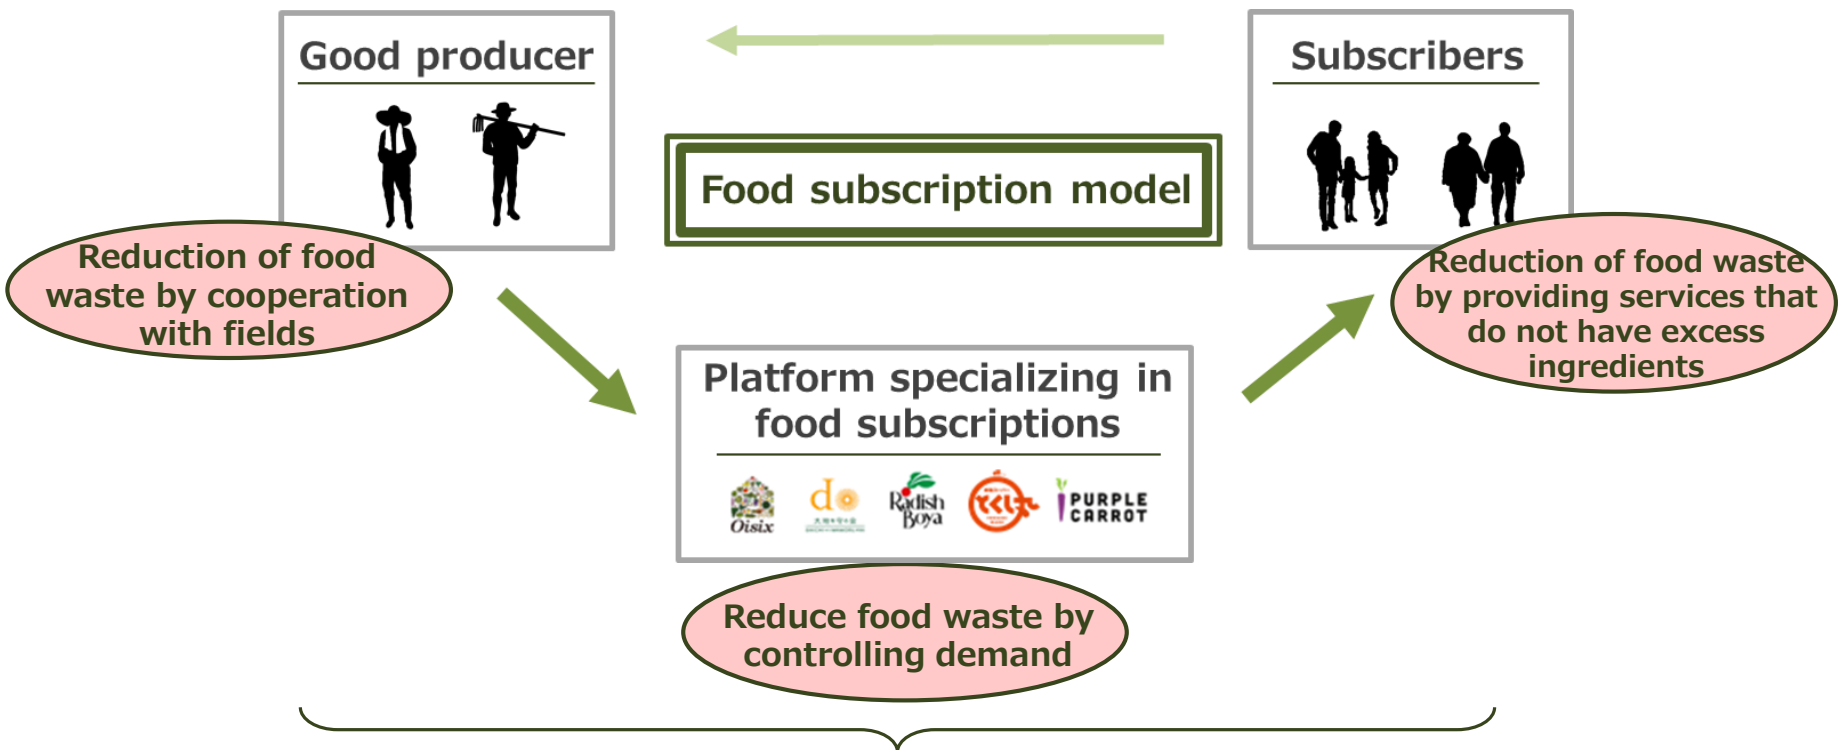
Good producer

Subscribers

Food subscription model

Reduction of food waste by cooperation with fields

Reduction of food waste by providing services that do not have excess ingredients

Platform specializing in food subscriptions

Oisix

do

Radish Boya

PURPLE CARROT

Reduce food waste by controlling demand